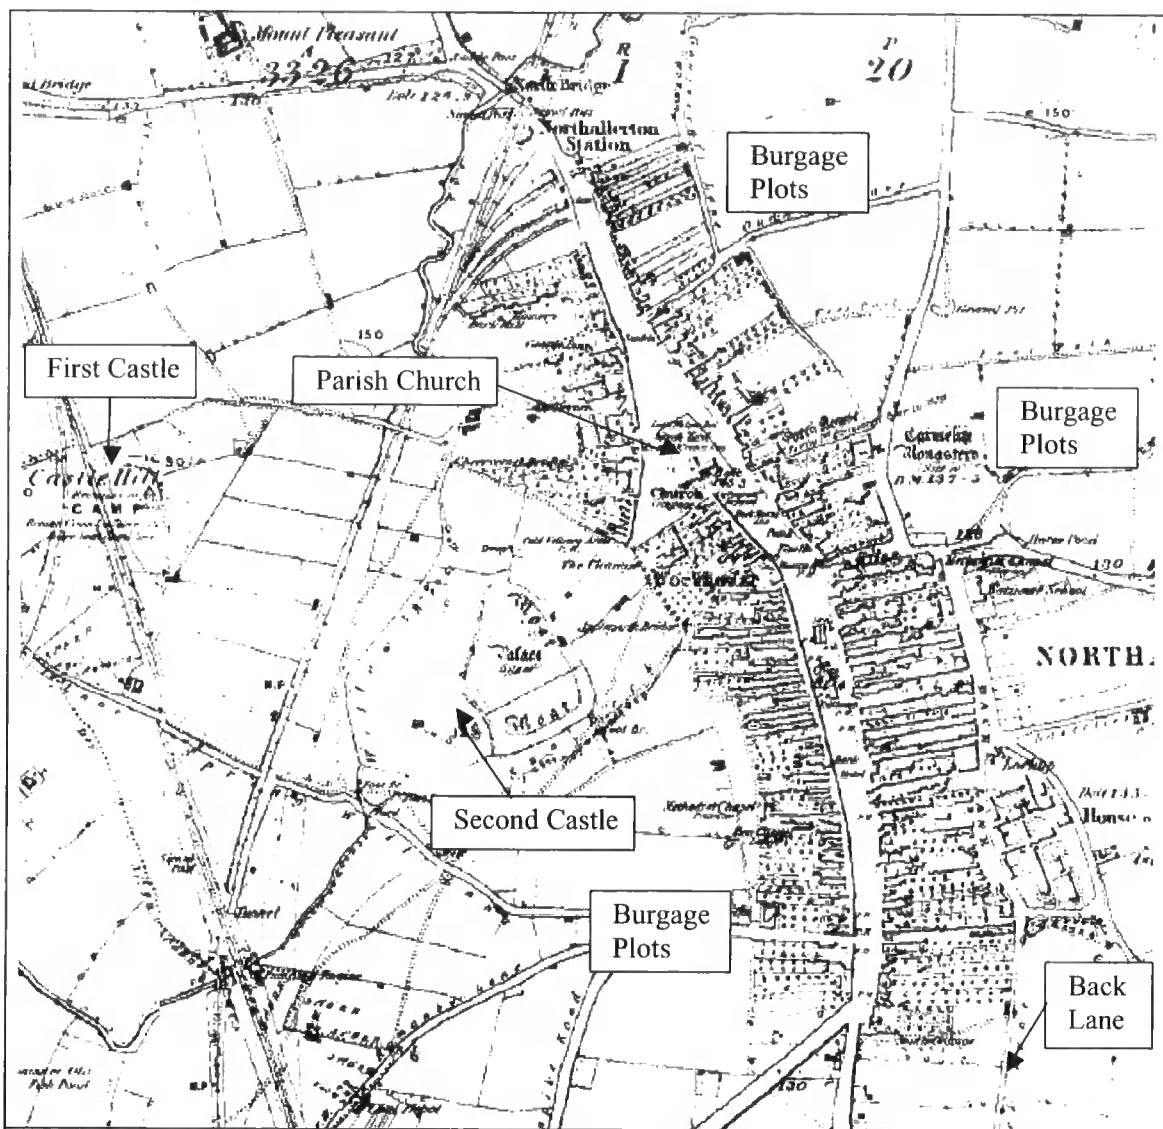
Mount Pleasant

33.26

R
I

P
20

North Bridge

Northallerton Station

Burgage Plots

150

150

First Castle

Parish Church

Burgage Plots

Castle Hills
CAMP

Church

Carmelite Monastery

Palace

Moat

NORTH

Second Castle

Burgage Plots

Back Lane

130

130